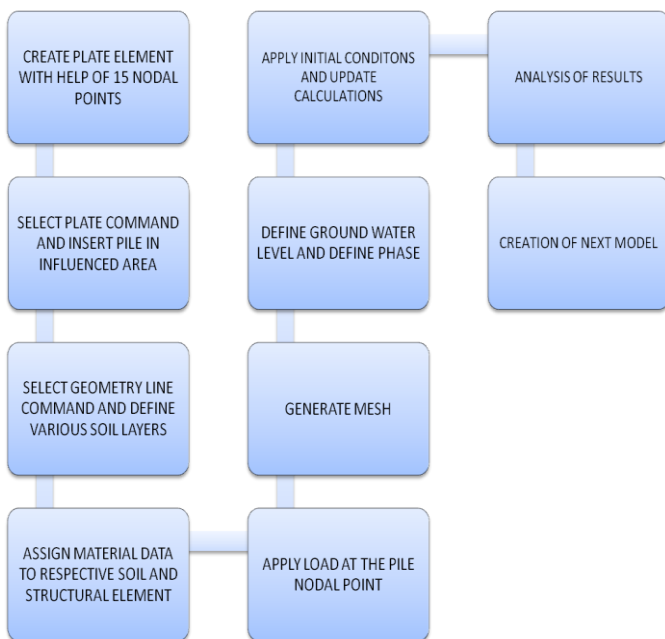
CREATE PLATE ELEMENT WITH HELP OF 15 NODAL POINTS

SELECT PLATE COMMAND AND INSERT PILE IN INFLUENCED AREA

SELECT GEOMETRY LINE COMMAND AND DEFINE VARIOUS SOIL LAYERS

ASSIGN MATERIAL DATA TO RESPECTIVE SOIL AND STRUCTURAL ELEMENT

APPLY LOAD AT THE PILE NODAL POINT

GENERATE MESH

DEFINE GROUND WATER LEVEL AND DEFINE PHASE

APPLY INITIAL CONDITONS AND UPDATE CALCULATIONS

ANALYSIS OF RESULTS

CREATION OF NEXT MODEL